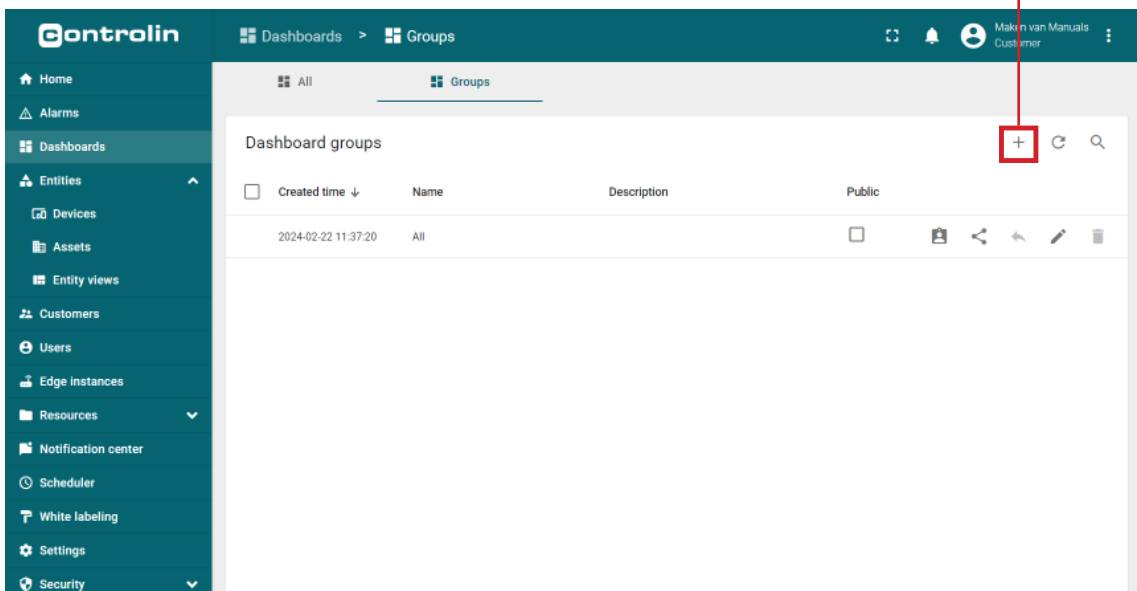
Controlin

Dashboards > Groups

Makun van Manuals
Customer

Home
Alarms
Dashboards
Entities
Devices
Assets
Entity views
Customers
Users
Edge instances
Resources
Notification center
Scheduler
White labeling
Settings
Security

All
Groups

Dashboard groups

+

| Created time ↓ | Name | Description | Public |
|---|---|---|---|
| 2024-02-22 11:37:20 | All | | |